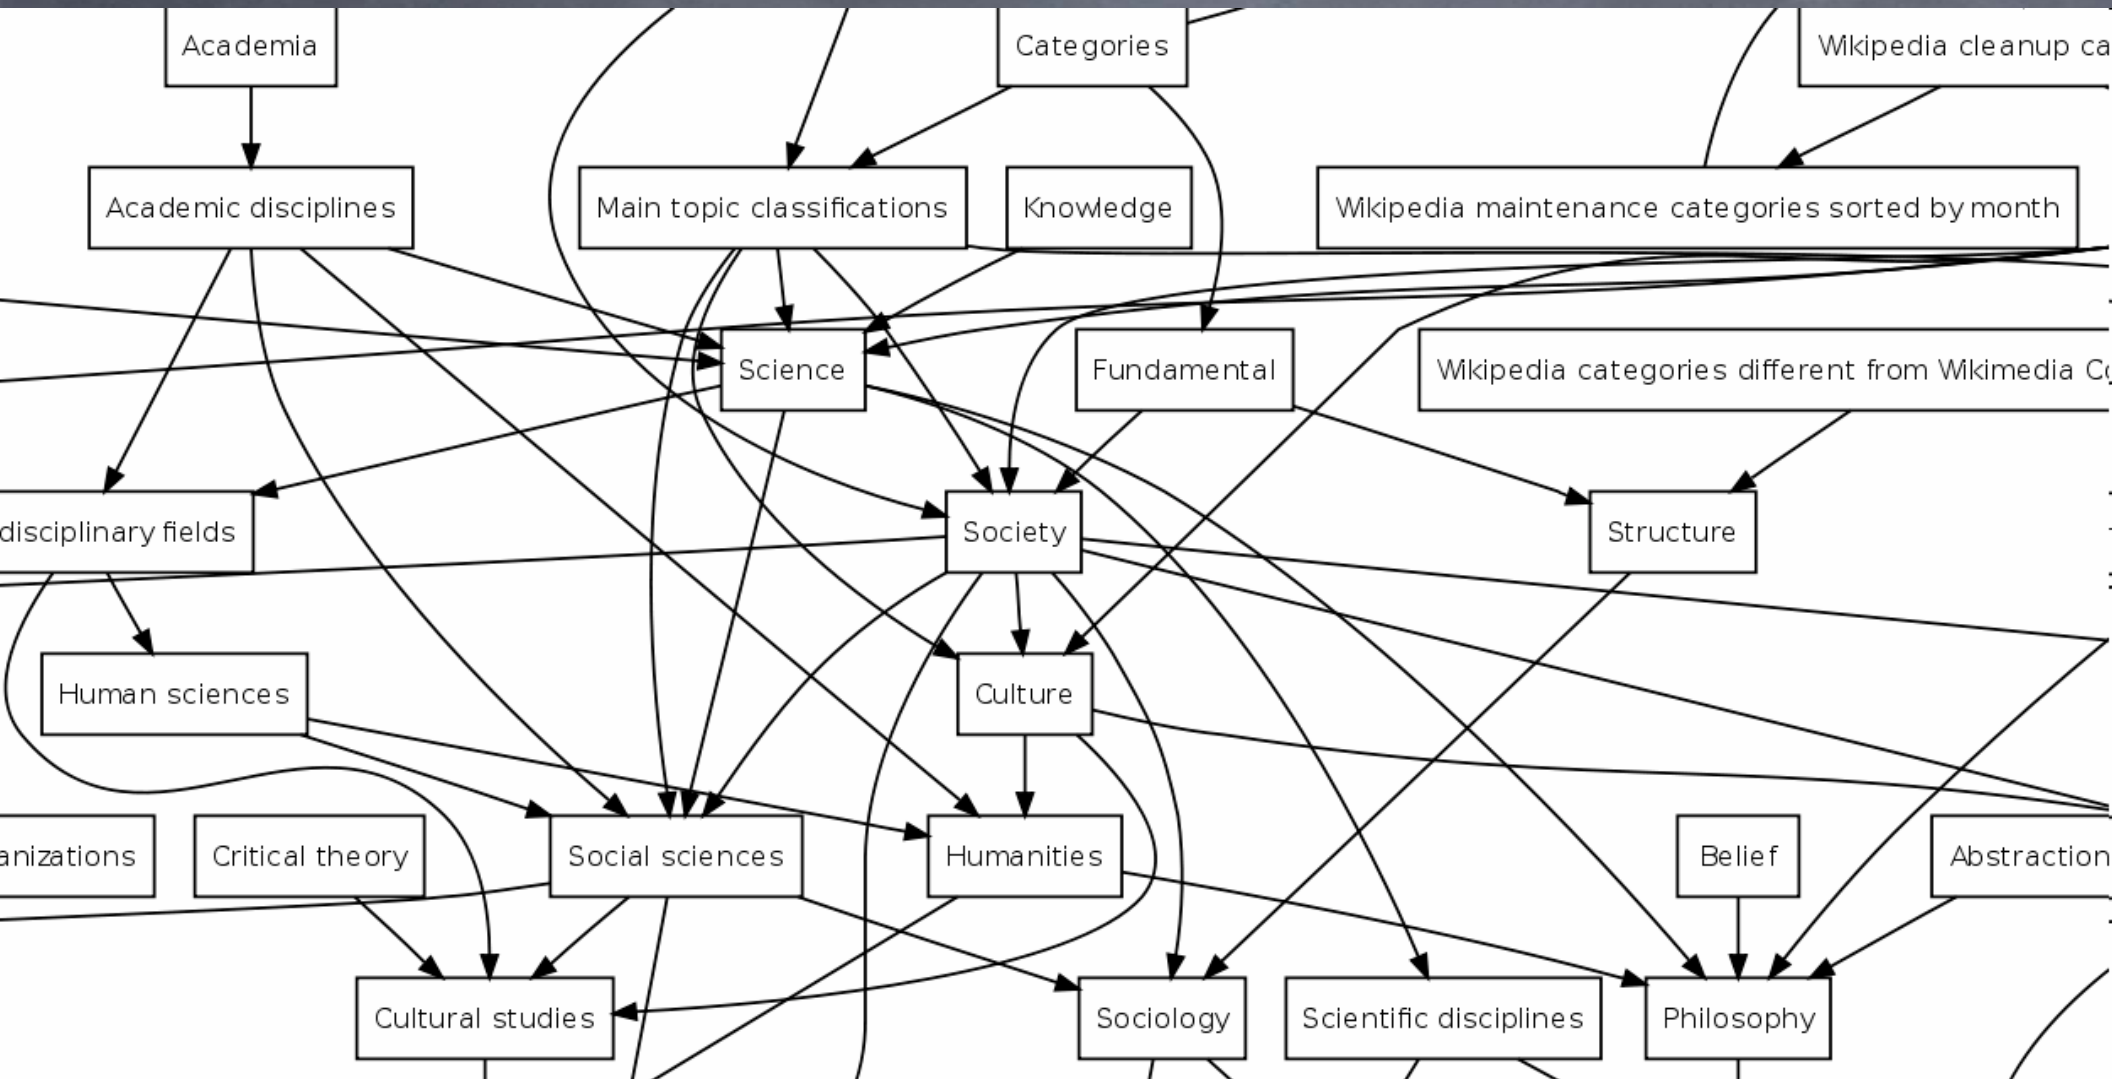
Academia

Categories

Wikipedia cleanup ca

Academic disciplines

Main topic classifications

Knowledge

Wikipedia maintenance categories sorted by month

Science

Fundamental

Wikipedia categories different from Wikimedia C

disciplinary fields

Society

Structure

Human sciences

Culture

anizations

Critical theory

Social sciences

Humanities

Belief

Abstraction

Cultural studies

Sociology

Scientific disciplines

Philosophy